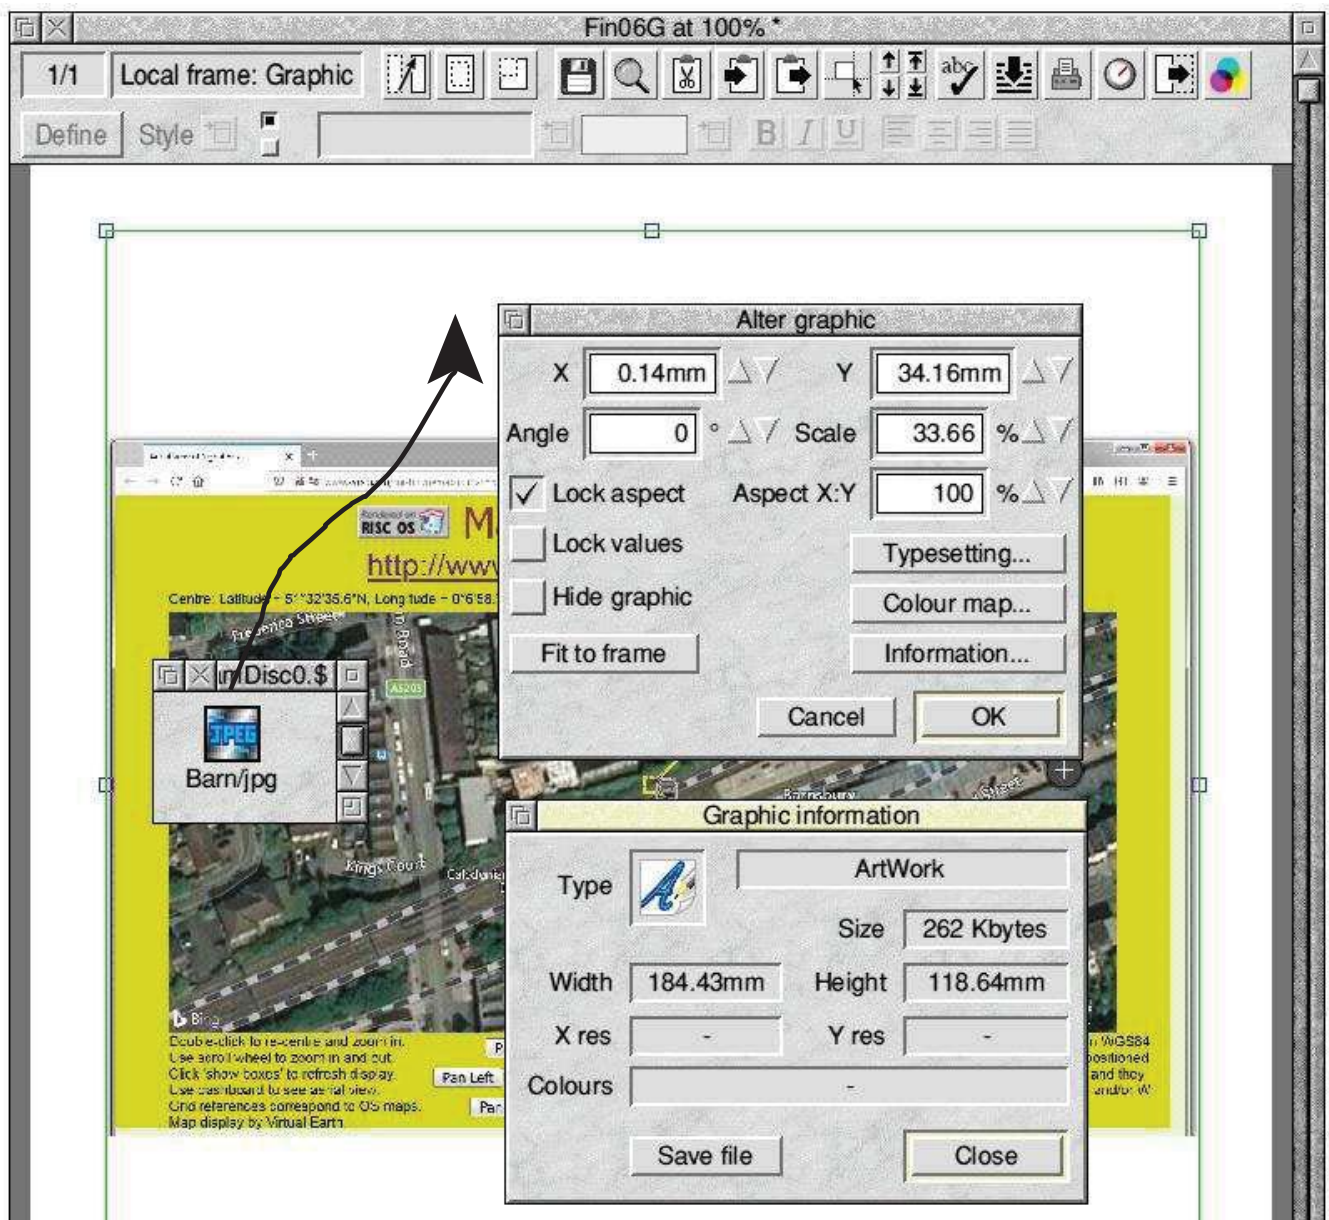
Fin06G at 100% *

1/1 Local frame: Graphic

Define Style

Alter graphic

X 0.14mm Y 34.16mm

Angle 0 ° Scale 33.66 %

Lock aspect Aspect X:Y 100 %

Lock values Typesetting...

Hide graphic Colour map...

Fit to frame Information...

Cancel OK

RISC OS M

http://www

Centre: Latitude = 51°32'35.6"N, Longitude = 0°6'58.

Frederica Street

A5203

Kings Court

Caledonian

Barnsbury

Street

ruDisc0.$

JPEG

Barn/jpg

Graphic information

Type ArtWork

Size 262 Kbytes

Width 184.43mm Height 118.64mm

X res - Y res -

Colours -

Save file Close

Bing

Double-click to re-centre and zoom in.
Use scroll wheel to zoom in and out.
Click 'show boxes' to refresh display.
Use dashboard to see aerial view.
Grid references correspond to OS maps.
Map display by Virtual Earth.

Pan Left

Pan

WGS84
positioned
and they
and/or W